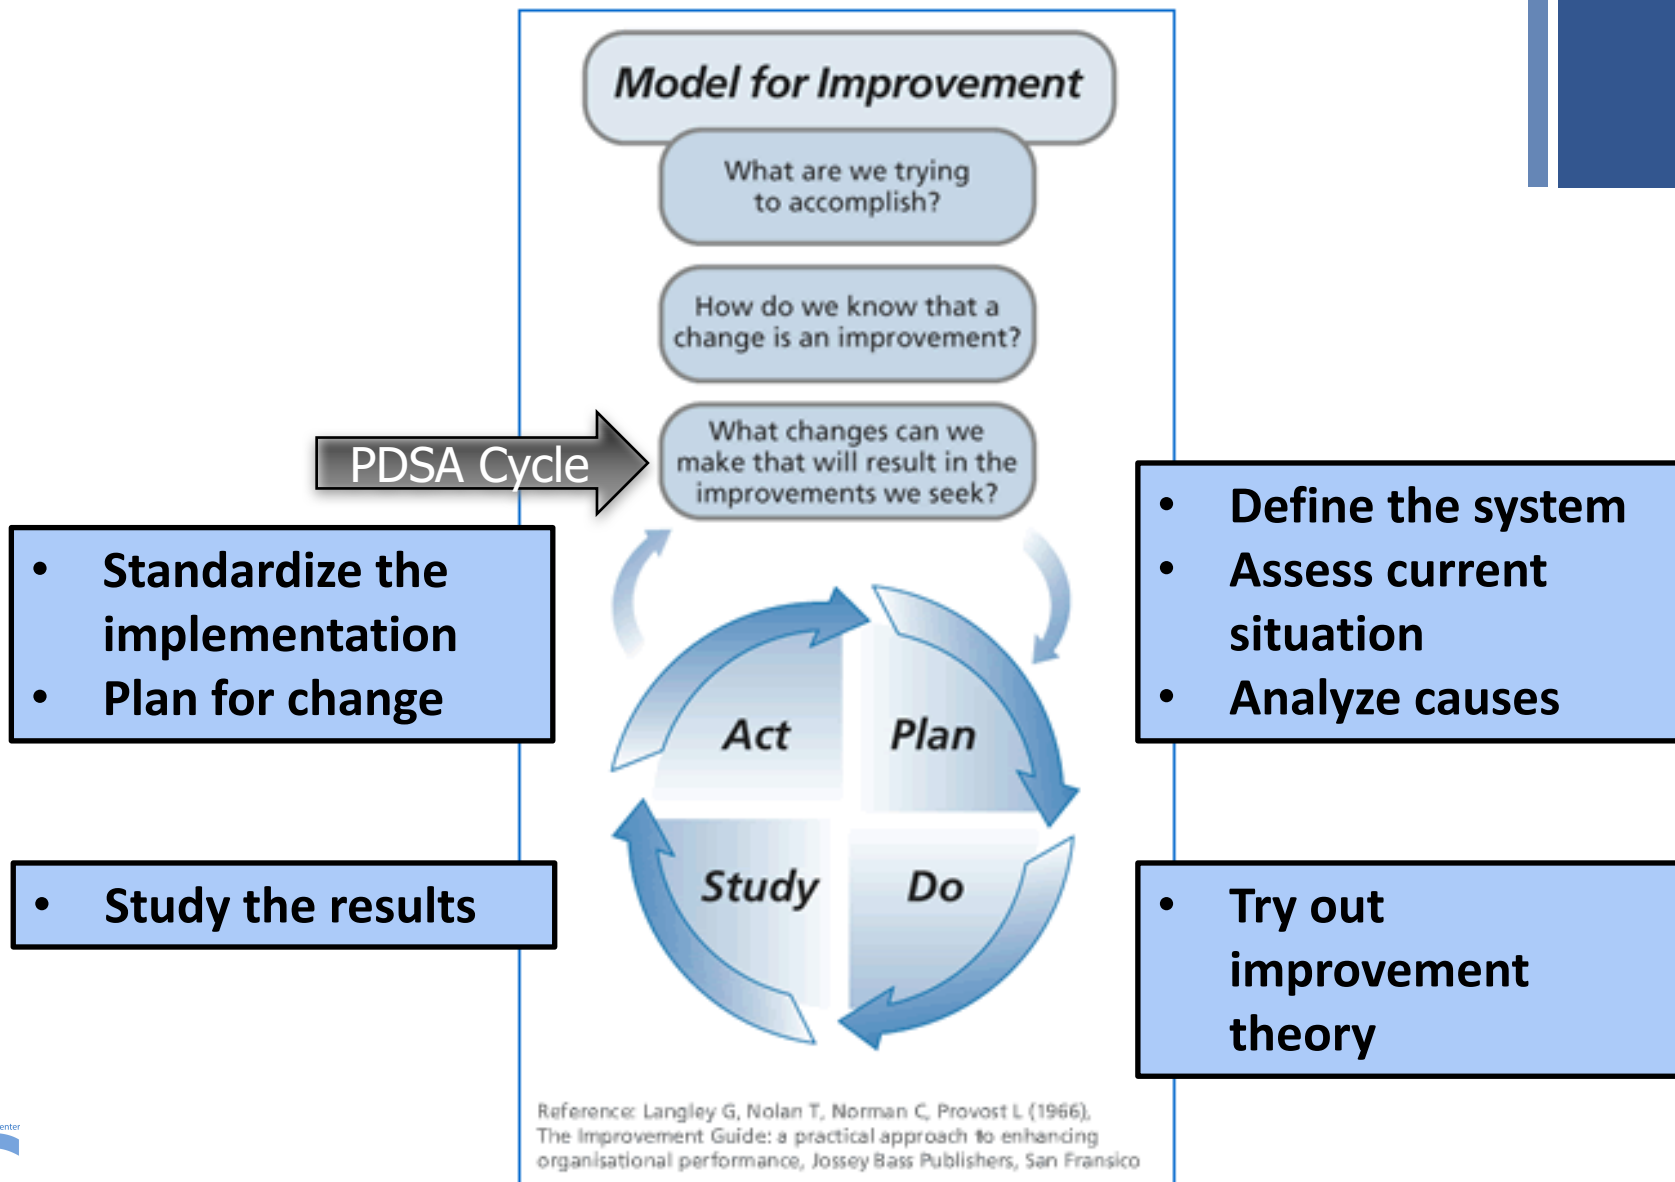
Model for Improvement

What are we trying to accomplish?

How do we know that a change is an improvement?

PDSA Cycle

What changes can we make that will result in the improvements we seek?

- Standardize the implementation
- Plan for change

- Define the system
- Assess current situation
- Analyze causes

Act

Plan

Study

Do

- Study the results

- Try out improvement theory

Reference: Langley G, Nolan T, Norman C, Provost L (1966), The Improvement Guide: a practical approach to enhancing organisational performance, Jossey Bass Publishers, San Fransico

enter